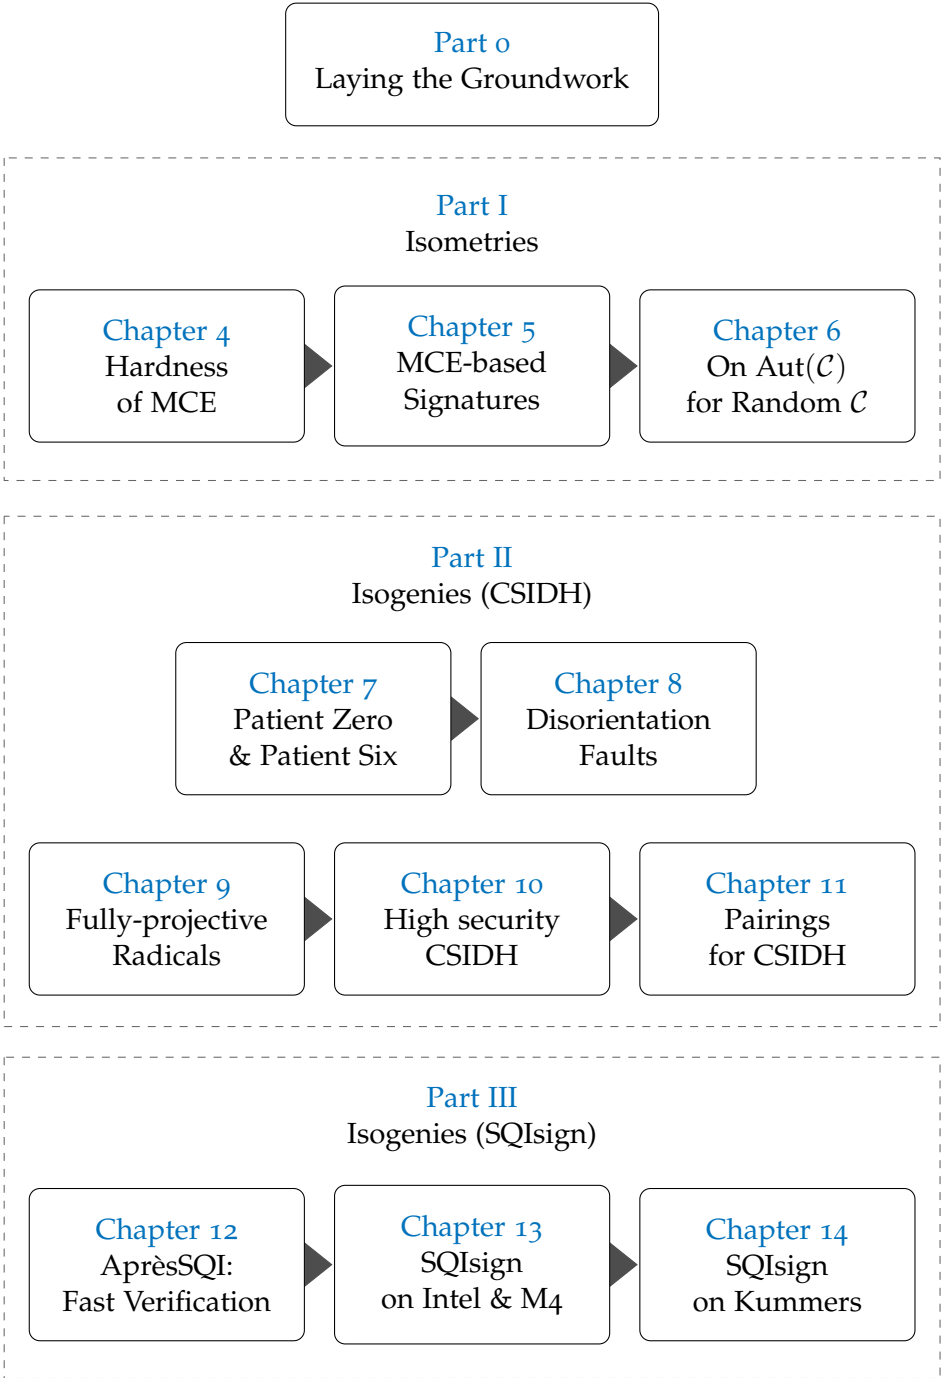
Part 0
Laying the Groundwork

Part I
Isometries

Chapter 4
Hardness of MCE

Chapter 5
MCE-based Signatures

Chapter 6
On Aut($\mathcal{C}$) for Random $\mathcal{C}$

Part II
Isogenies (CSIDH)

Chapter 7
Patient Zero & Patient Six

Chapter 8
Disorientation Faults

Chapter 9
Fully-projective Radicals

Chapter 10
High security CSIDH

Chapter 11
Pairings for CSIDH

Part III
Isogenies (SQIsign)

Chapter 12
AprèsSQI: Fast Verification

Chapter 13
SQIsign on Intel & M4

Chapter 14
SQIsign on Kummers